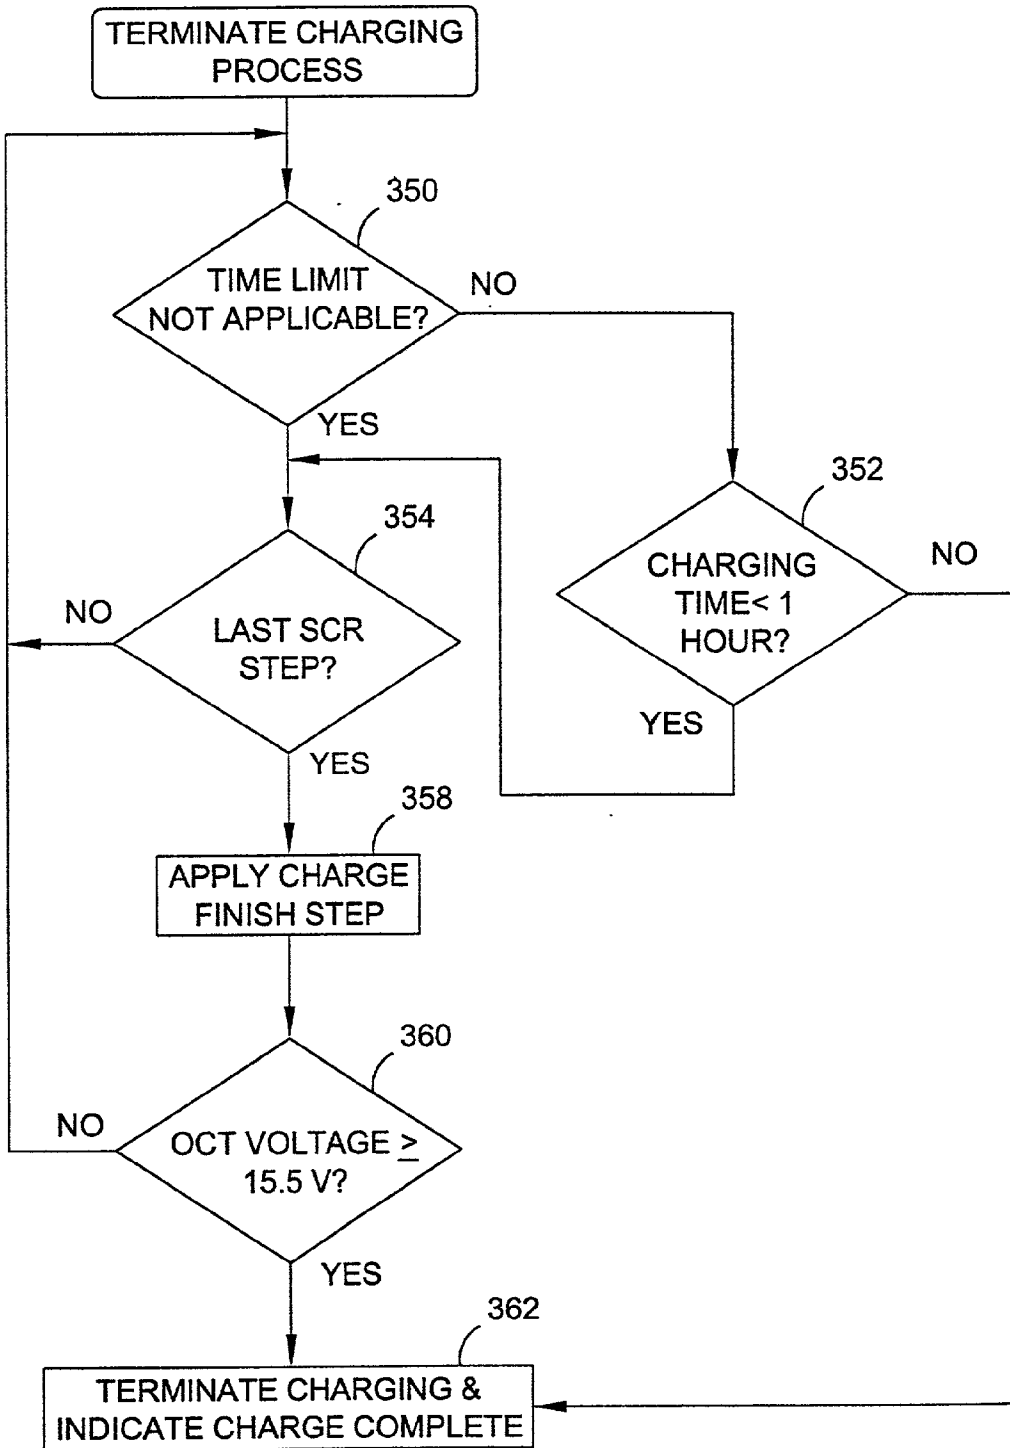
TERMINATE CHARGING PROCESS

350

TIME LIMIT NOT APPLICABLE?

NO

YES

352

CHARGING TIME< 1 HOUR?

NO

YES

354

LAST SCR STEP?

NO

YES

358

APPLY CHARGE FINISH STEP

360

OCT VOLTAGE $\geq$ 15.5 V?

NO

YES

362

TERMINATE CHARGING & INDICATE CHARGE COMPLETE